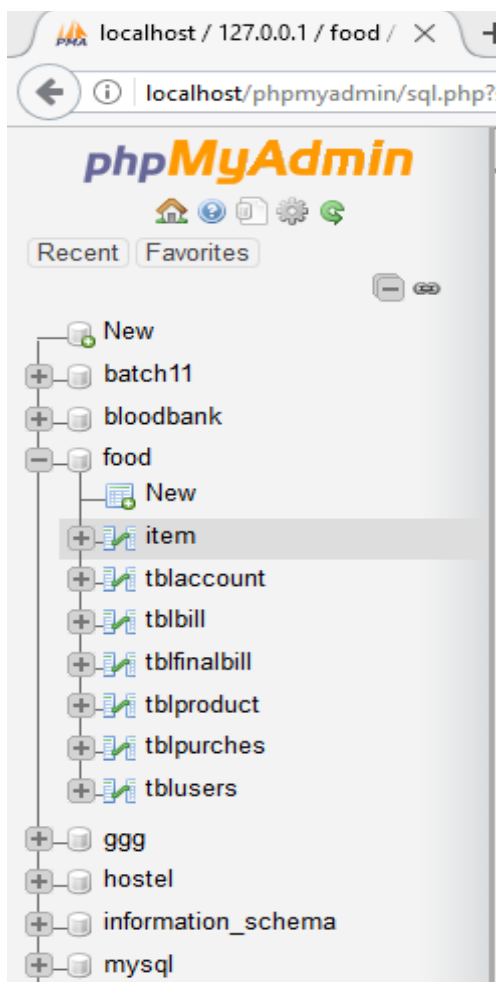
localhost / 127.0.0.1 / food /

localhost/phpmyadmin/sql.php?

phpMyAdmin

Recent Favorites

New
batch11
bloodbank
food
New
item
tblaccount
tblbill
tblfinalbill
tblproduct
tblpurches
tblusers
ggg
hostel
information_schema
mysql